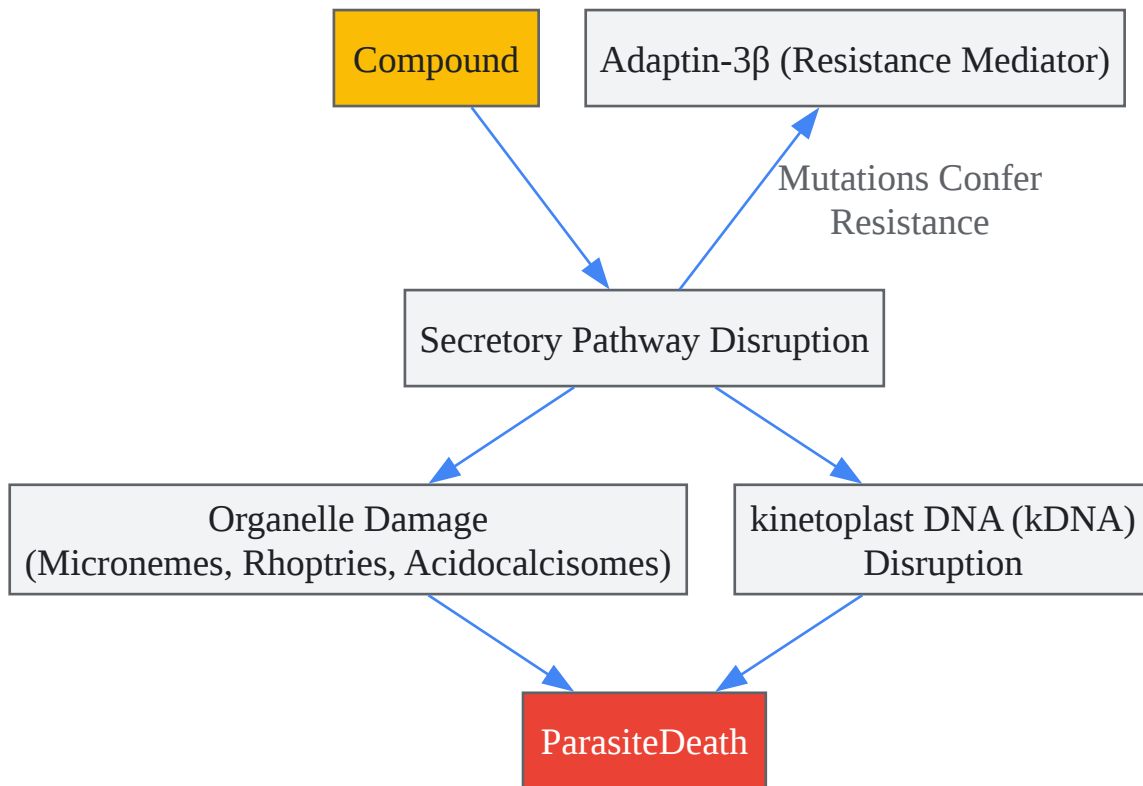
Compound

Adaptin-3β (Resistance Mediator)

Mutations Confer Resistance

Secretory Pathway Disruption

Organelle Damage (Micronemes, Rhoptries, Acidocalcisomes)

kinetoplast DNA (kDNA) Disruption

ParasiteDeath